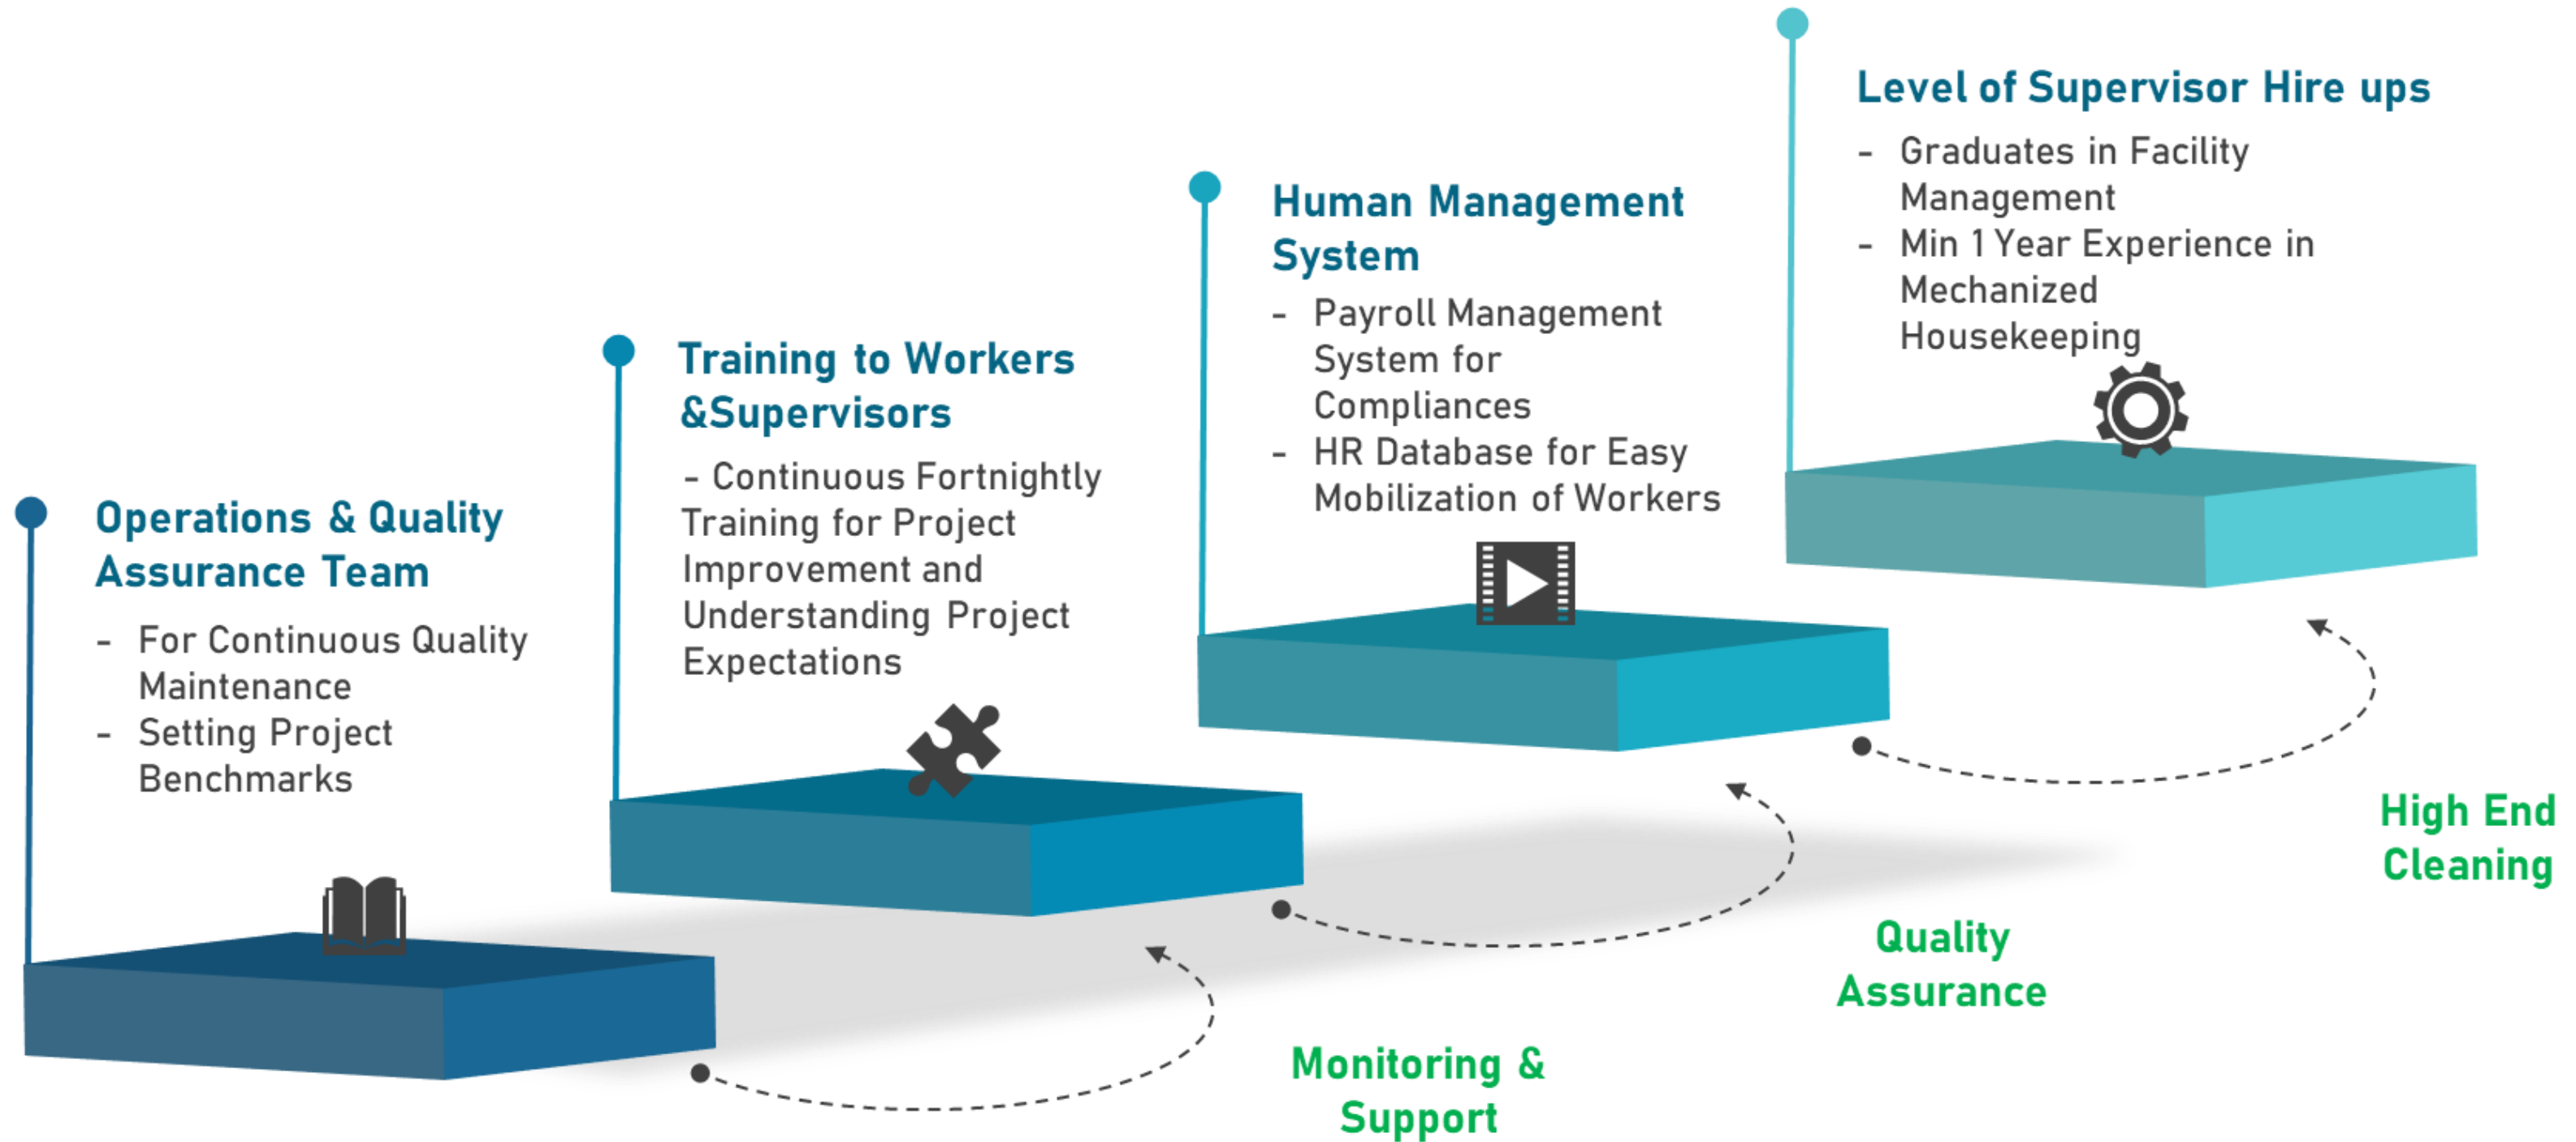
Operations & Quality Assurance Team

- For Continuous Quality Maintenance
- Setting Project Benchmarks

Training to Workers &Supervisors

- Continuous Fortnightly Training for Project Improvement and Understanding Project Expectations

Human Management System

- Payroll Management System for Compliances
- HR Database for Easy Mobilization of Workers

Level of Supervisor Hire ups

- Graduates in Facility Management
- Min 1 Year Experience in Mechanized Housekeeping

Monitoring & Support

Quality Assurance

High End Cleaning